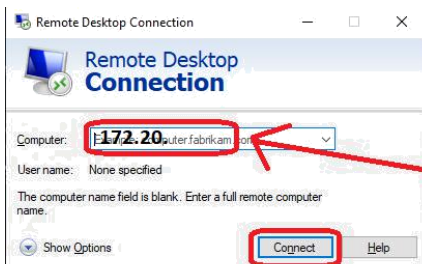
Remote Desktop Connection

Remote Desktop
Connection

Computer: 172.20. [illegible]puter.fabrikam.com

User name: None specified

The computer name field is blank. Enter a full remote computer name.

Show Options

Connect

Help